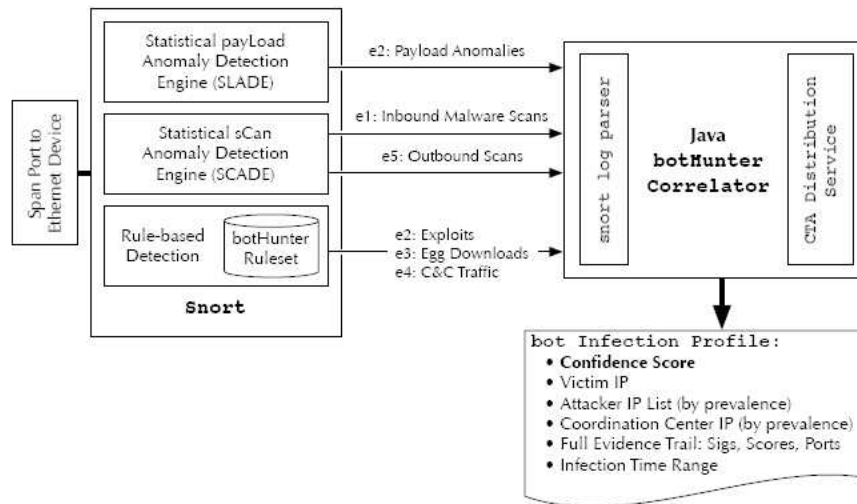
Span Port to Ethernet Device

Statistical payLoad Anomaly Detection Engine (SLADE)

Statistical sCan Anomaly Detection Engine (SCADE)

Rule-based Detection

botHunter Ruleset

Snort

e2: Payload Anomalies

e1: Inbound Malware Scans

e5: Outbound Scans

e2: Exploits
e3: Egg Downloads
e4: C&C Traffic

snort log parser

Java
botHunter
Correlator

CTA Distribution Service

bot Infection Profile:
• Confidence Score
• Victim IP
• Attacker IP List (by prevalence)
• Coordination Center IP (by prevalence)
• Full Evidence Trail: Sigs, Scores, Ports
• Infection Time Range